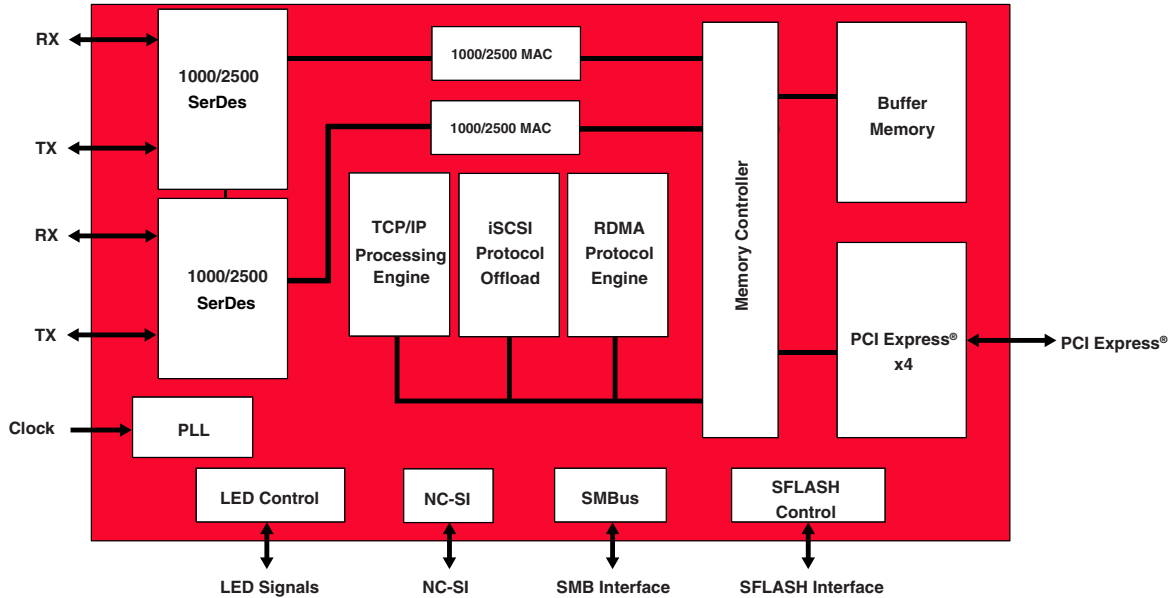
RX

TX

RX

TX

Clock

1000/2500 SerDes

1000/2500 SerDes

1000/2500 MAC

1000/2500 MAC

TCP/IP Processing Engine

iSCSI Protocol Offload

RDMA Protocol Engine

Memory Controller

Buffer Memory

PCI Express® x4

PCI Express®

PLL

LED Control

NC-SI

SMBus

SFLASH Control

LED Signals

NC-SI

SMB Interface

SFLASH Interface